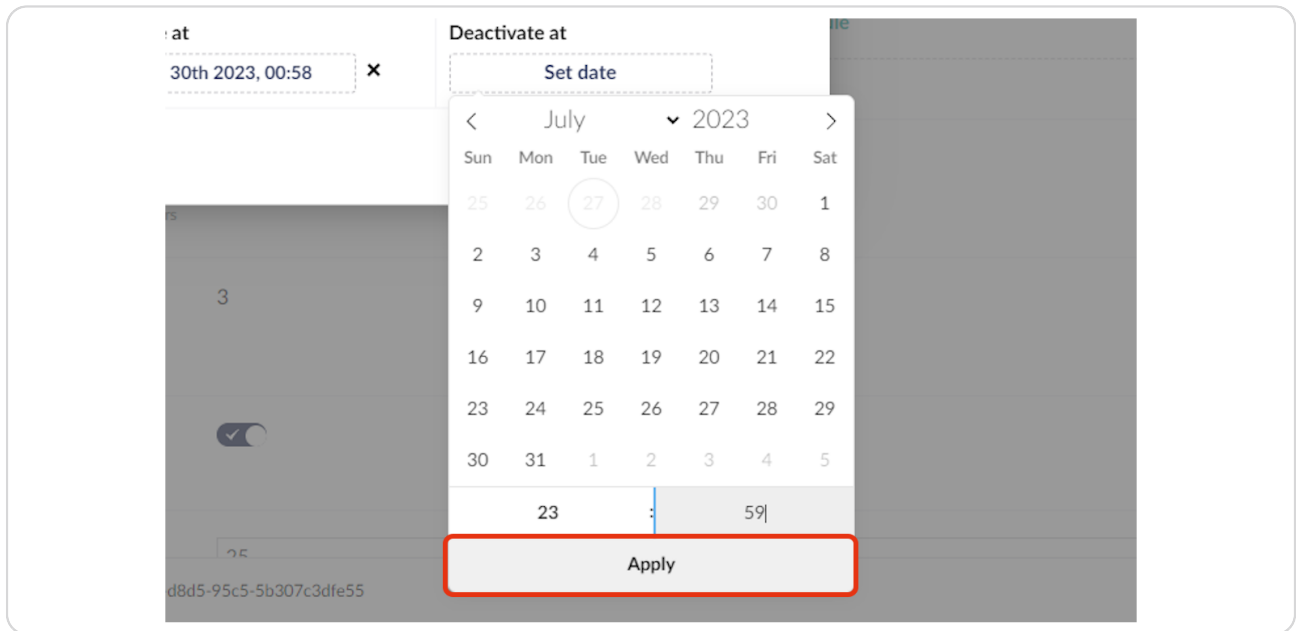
e at

30th 2023, 00:58 ×

Deactivate at

Set date

< July 2023 >

| Sun | Mon | Tue | Wed | Thu | Fri | Sat |
|---|---|---|---|---|---|---|
| 25 | 26 | 27 | 28 | 29 | 30 | 1 |
| 2 | 3 | 4 | 5 | 6 | 7 | 8 |
| 9 | 10 | 11 | 12 | 13 | 14 | 15 |
| 16 | 17 | 18 | 19 | 20 | 21 | 22 |
| 23 | 24 | 25 | 26 | 27 | 28 | 29 |
| 30 | 31 | 1 | 2 | 3 | 4 | 5 |

23 : 59

Apply

rs

3

25

d8d5-95c5-5b307c3dfe55

le